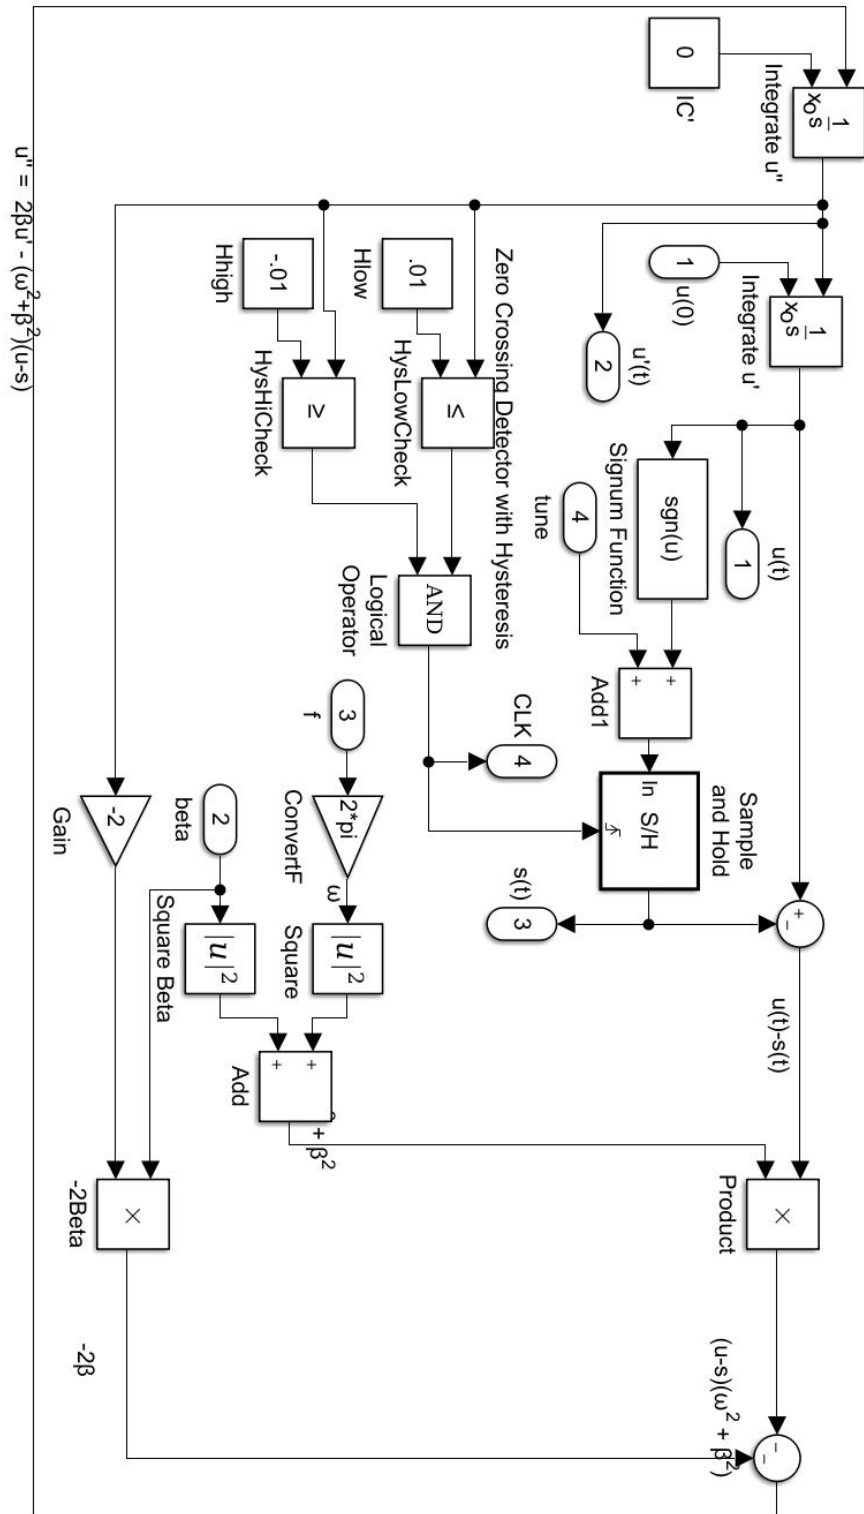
0

IC'

$\frac{1}{s}$ $x_o$

Integrate u''

1

u(0)

$\frac{1}{s}$ $x_o$

Integrate u'

2

u'(t)

1

u(t)

sgn(u)

Signum Function

4

tune

+ +

Add1

In S/H

Sample and Hold

s(t)

3

+ −

u(t)-s(t)

.01

Hlow

≤

HysLowCheck

Zero Crossing Detector with Hysteresis

-.01

Hhigh

≥

HysHiCheck

AND

Logical Operator

CLK

4

3

f

2*pi

ConvertF

ω

$|u|^2$

Square

2

beta

$|u|^2$

Square Beta

+ +

Add

+ $\beta^2$

×

Product

$(u\text{-}s)(\omega^2 + \beta^2)$

-2

Gain

×

-2Beta

-2β

−

$u'' = 2\beta u' - (\omega^2+\beta^2)(u\text{-}s)$